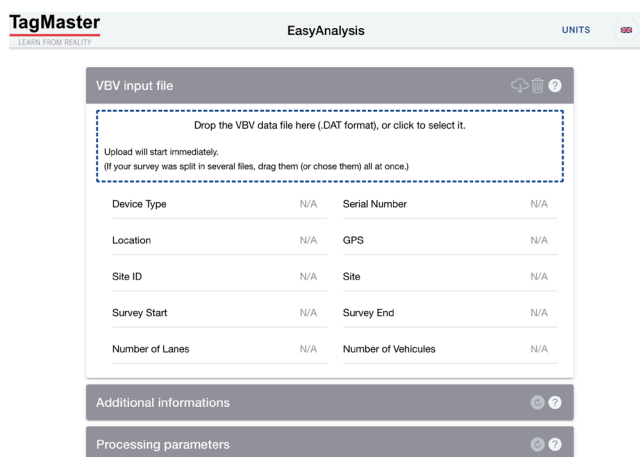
TagMaster
LEARN FROM REALITY

EasyAnalysis

UNITS

VBV input file

?

Drop the VBV data file here (.DAT format), or click to select it.

Upload will start immediately.
(If your survey was split in several files, drag them (or chose them) all at once.)

| | | | |
|---|---|---|---|
| Device Type | N/A | Serial Number | N/A |
| Location | N/A | GPS | N/A |
| Site ID | N/A | Site | N/A |
| Survey Start | N/A | Survey End | N/A |
| Number of Lanes | N/A | Number of Vehicules | N/A |

Additional informations

?

Processing parameters

?